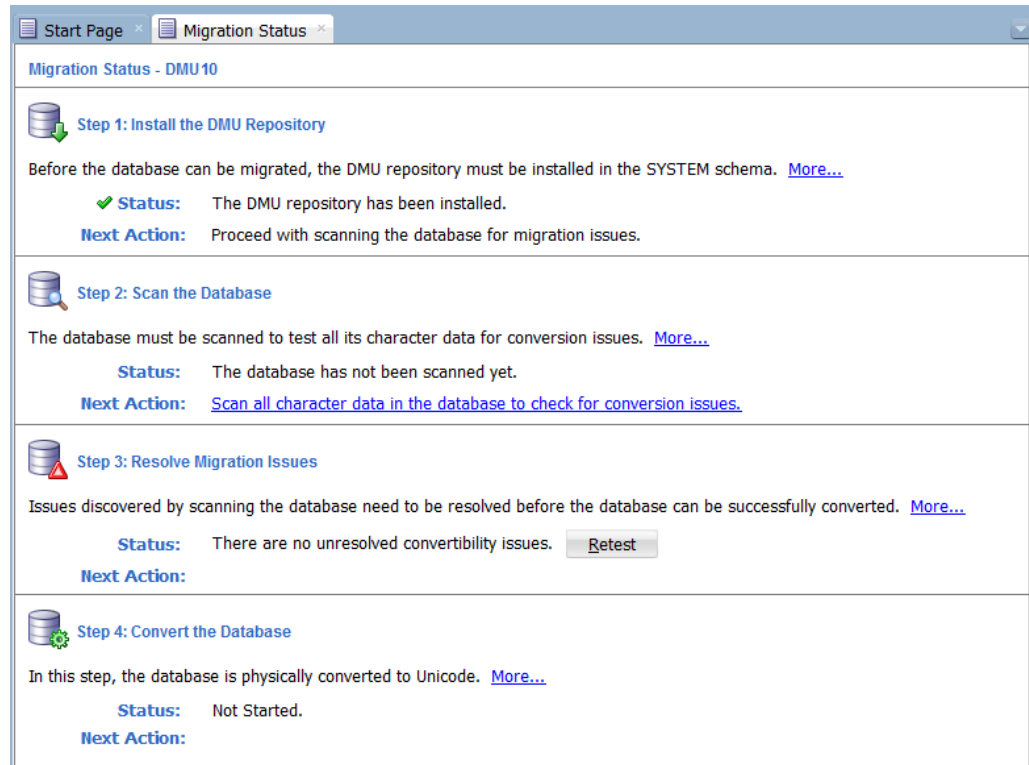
Start Page × Migration Status ×

Migration Status - DMU10

Step 1: Install the DMU Repository

Before the database can be migrated, the DMU repository must be installed in the SYSTEM schema. More...

✔ Status: The DMU repository has been installed.

Next Action: Proceed with scanning the database for migration issues.

Step 2: Scan the Database

The database must be scanned to test all its character data for conversion issues. More...

Status: The database has not been scanned yet.

Next Action: Scan all character data in the database to check for conversion issues.

Step 3: Resolve Migration Issues

Issues discovered by scanning the database need to be resolved before the database can be successfully converted. More...

Status: There are no unresolved convertibility issues. Retest

Next Action:

Step 4: Convert the Database

In this step, the database is physically converted to Unicode. More...

Status: Not Started.

Next Action: